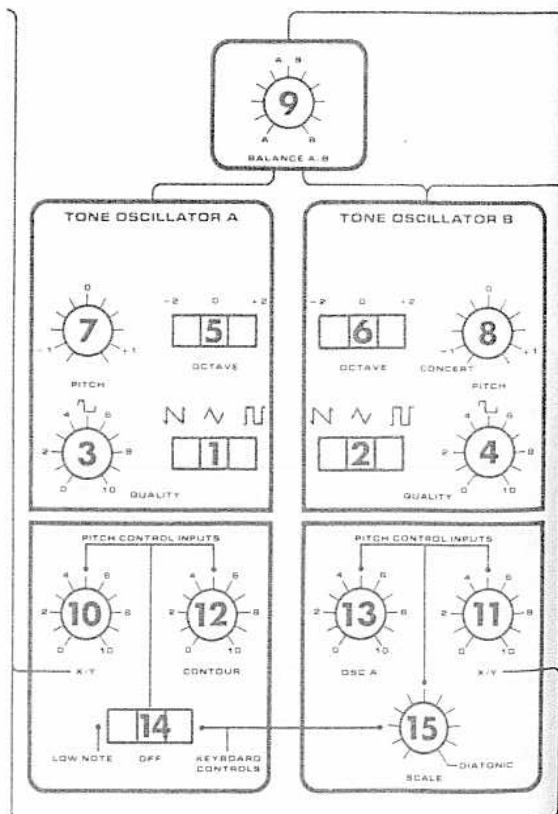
A B

9

A B

BALANCE A.B

TONE OSCILLATOR A

0

7

-1 +1

PITCH

-2 0 +2

5

OCTAVE

4 6

3

2 8

0 10

1

QUALITY

TONE OSCILLATOR B

-2 0 +2

6

OCTAVE

0

8

-1 +1

CONCERT

PITCH

2

4 6

4

2 8

0 10

QUALITY

PITCH CONTROL INPUTS

4 6

10

2 8

0 10

4 6

12

2 8

0 10

X/Y

CONTOUR

PITCH CONTROL INPUTS

4 6

13

2 8

0 10

4 6

11

2 8

0 10

OSC A

X/Y

14

LOW NOTE

OFF

KEYBOARD CONTROLS

15

DIATONIC

SCALE